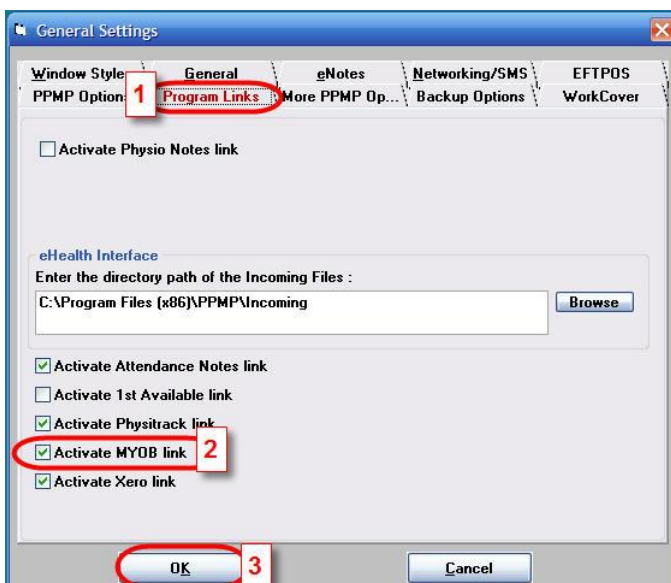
General Settings

Window Style | General | eNotes | Networking/SMS | EFTPOS
PPMP Option 1 | Program Links | More PPMP Op... | Backup Options | WorkCover

Activate Physio Notes link

eHealth Interface
Enter the directory path of the Incoming Files :
C:\Program Files (x86)\PPMP\Incoming
Browse

Activate Attendance Notes link
Activate 1st Available link
Activate Physitrack link
Activate MYOB link 2
Activate Xero link

OK 3
Cancel